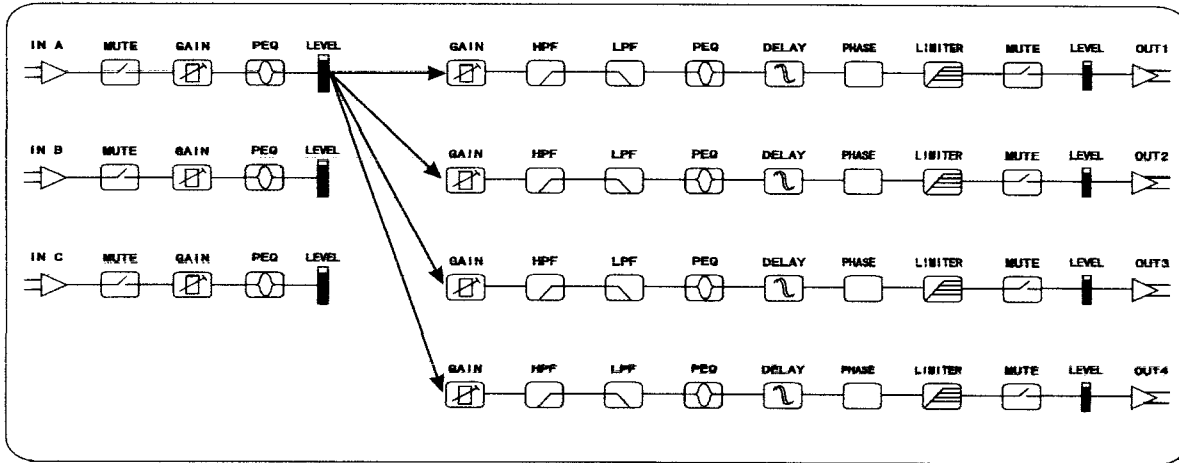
IN A MUTE GAIN PEQ LEVEL

IN B MUTE GAIN PEQ LEVEL

IN C MUTE GAIN PEQ LEVEL

GAIN HPF LPF PEQ DELAY PHASE LIMITER MUTE LEVEL OUT1

GAIN HPF LPF PEQ DELAY PHASE LIMITER MUTE LEVEL OUT2

GAIN HPF LPF PEQ DELAY PHASE LIMITER MUTE LEVEL OUT3

GAIN HPF LPF PEQ DELAY PHASE LIMITER MUTE LEVEL OUT4